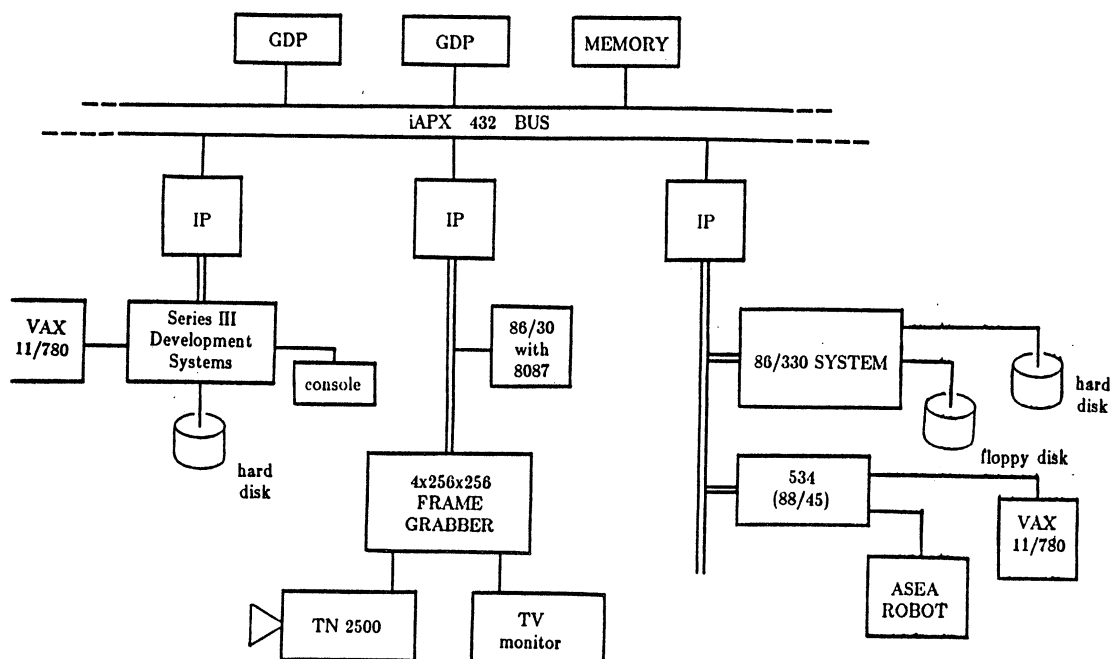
GDP

GDP

MEMORY

iAPX 432 BUS

IP

IP

IP

VAX 11/780

Series III Development Systems

console

hard disk

86/30 with 8087

86/330 SYSTEM

hard disk

floppy disk

4x256x256 FRAME GRABBER

534 (88/45)

VAX 11/780

ASEA ROBOT

TN 2500

TV monitor